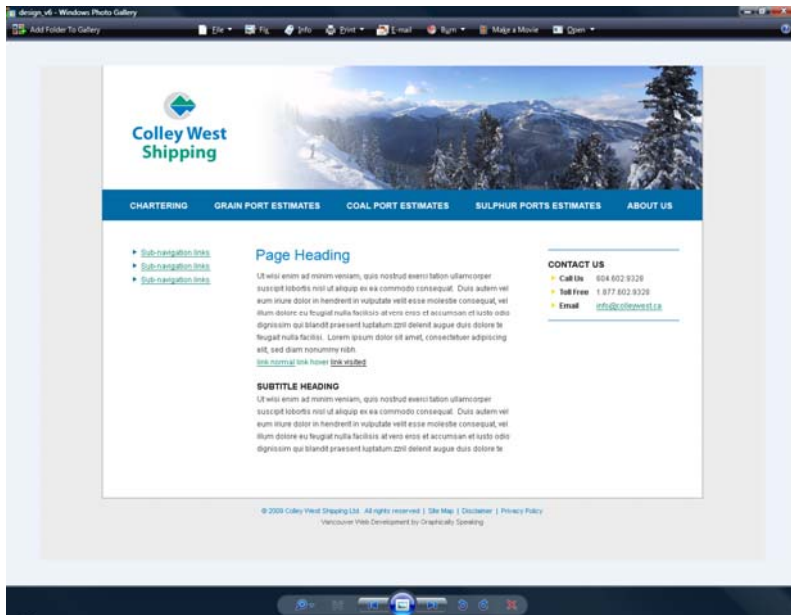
design_v6 - Windows Photo Gallery

Add Folder To Gallery

File Fix Info Print E-mail Burn Make a Movie Open

Colley West Shipping

CHARTERING GRAIN PORT ESTIMATES COAL PORT ESTIMATES SULPHUR PORTS ESTIMATES ABOUT US

Sub-navigation links
Sub-navigation links
Sub-navigation links

Page Heading

Ut wisi enim ad minim veniam, quis nostrud exerci tation ullamcorper suscipit lobortis nisl ut aliquip ex ea commodo consequat. Duis autem vel eum iriure dolor in hendrerit in vulputate velit esse molestie consequat, vel illum dolore eu feugiat nulla facilisis at vero eros et accumsan et iusto odio dignissim qui blandit praesent luptatum zzril delenit augue duis dolore te feugait nulla facilisi. Lorem ipsum dolor sit amet, consectetuer adipiscing elit, sed diam nonummy nibh.
link normal link hover link visited

SUBTITLE HEADING

Ut wisi enim ad minim veniam, quis nostrud exerci tation ullamcorper suscipit lobortis nisl ut aliquip ex ea commodo consequat. Duis autem vel eum iriure dolor in hendrerit in vulputate velit esse molestie consequat, vel illum dolore eu feugiat nulla facilisis at vero eros et accumsan et iusto odio dignissim qui blandit praesent luptatum zzril delenit augue duis dolore te

CONTACT US
Call Us 604.602.9328
Toll Free 1.877.602.9328
Email info@colleywest.ca

© 2009 Colley West Shipping Ltd. All rights reserved | Site Map | Disclaimer | Privacy Policy
Vancouver Web Development by Graphically Speaking